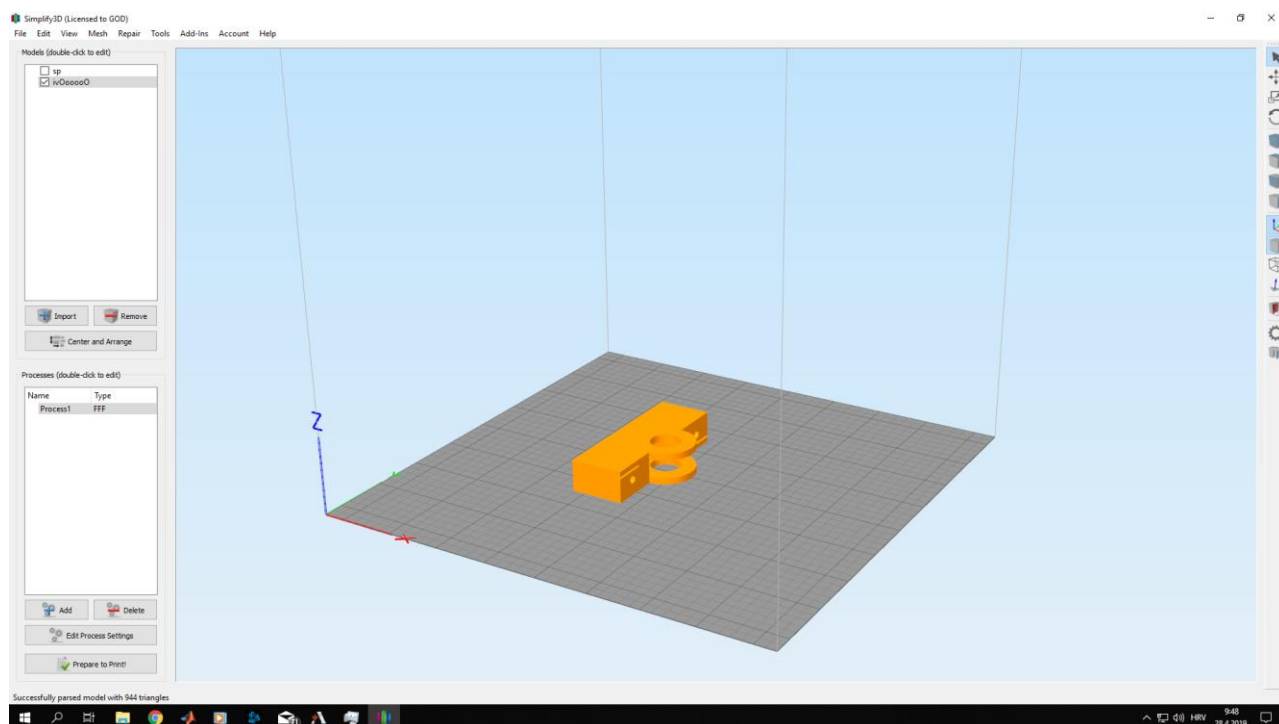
Simplify3D (Licensed to GOD)
File Edit View Mesh Repair Tools Add-Ins Account Help

Models (double-click to edit)
sp
ivOeoooO

Import
Remove
Center and Arrange

Processes (double-click to edit)

| Name | Type |
|---|---|
| Process1 | FFF |

Add
Delete
Edit Process Settings
Prepare to Print!

Z
Y
X

Successfully parsed model with 944 triangles

HRV 9:48 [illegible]